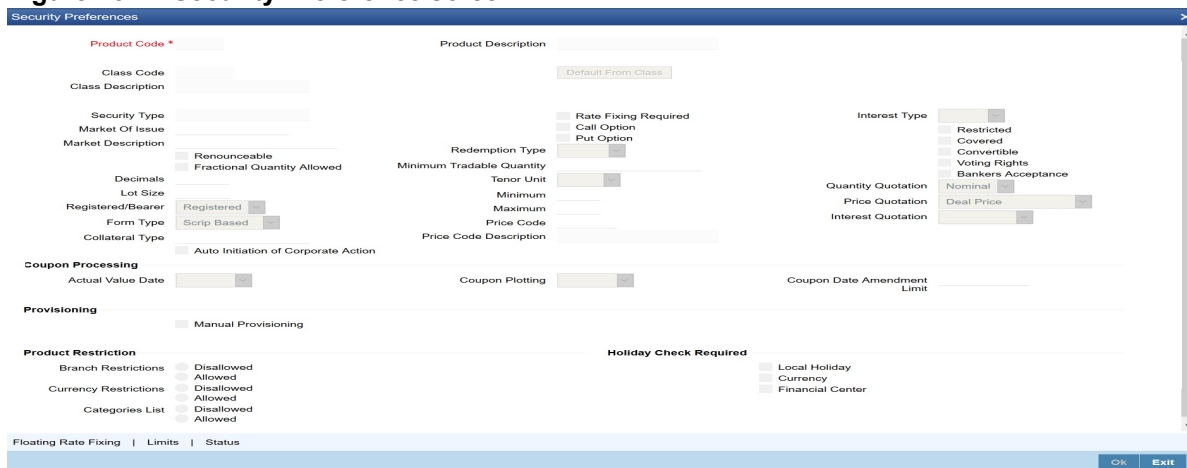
Security Preferences

Product Code *

Product Description

Class Code

Default From Class

Class Description

Security Type

Rate Fixing Required

Interest Type

Market Of Issue

Call Option

Restricted

Market Description

Put Option

Covered

Redemption Type

Convertible

Renounceable

Voting Rights

Fractional Quantity Allowed

Minimum Tradable Quantity

Bankers Acceptance

Decimals

Tenor Unit

Quantity Quotation

Nominal

Lot Size

Minimum

Price Quotation

Deal Price

Registered/Bearer

Registered

Maximum

Interest Quotation

Form Type

Scrip Based

Price Code

Collateral Type

Price Code Description

Auto Initiation of Corporate Action

Coupon Processing

Actual Value Date

Coupon Plotting

Coupon Date Amendment Limit

Provisioning

Manual Provisioning

Product Restriction

Holiday Check Required

Branch Restrictions

Disallowed

Allowed

Local Holiday

Currency

Currency Restrictions

Disallowed

Allowed

Financial Center

Categories List

Disallowed

Allowed

Floating Rate Fixing | Limits | Status

Ok

Exit